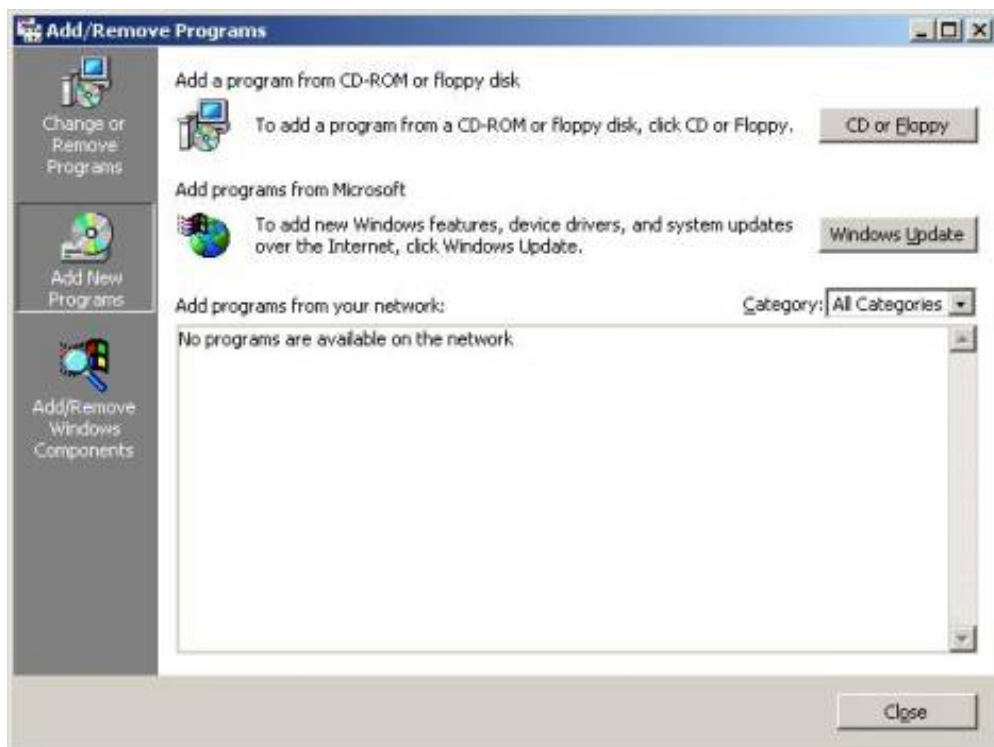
Add/Remove Programs

Change or Remove Programs

Add New Programs

Add/Remove Windows Components

Add a program from CD-ROM or floppy disk

To add a program from a CD-ROM or floppy disk, click CD or Floppy.

CD or Floppy

Add programs from Microsoft

To add new Windows features, device drivers, and system updates over the Internet, click Windows Update.

Windows Update

Add programs from your network:

Category: All Categories

No programs are available on the network

Close